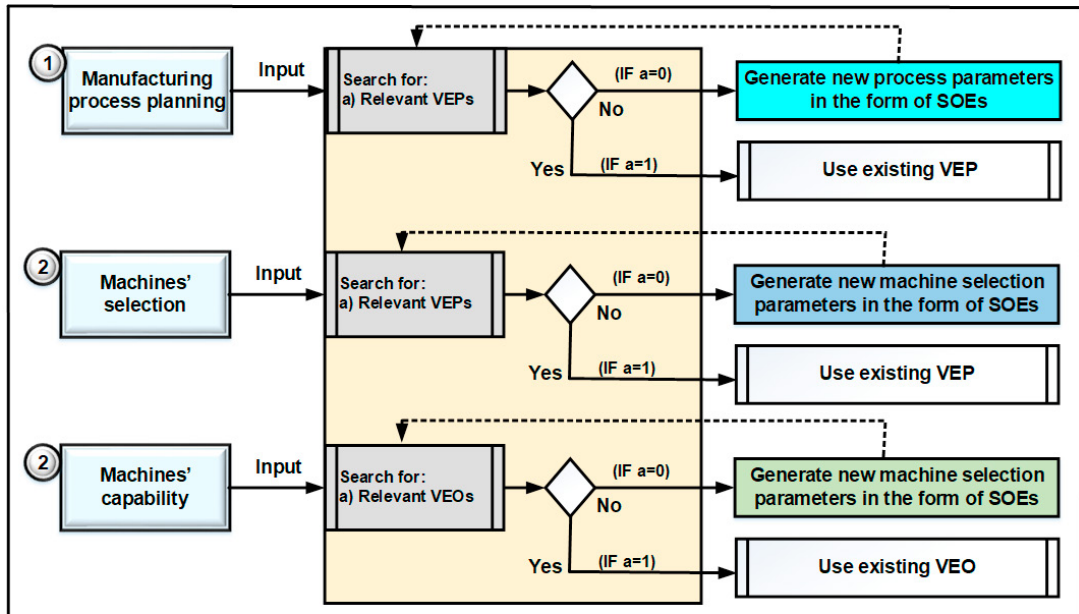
1 Manufacturing process planning

Input

Search for:
a) Relevant VEPs

(IF a=0)
No

Generate new process parameters in the form of SOEs

Yes
(IF a=1)

Use existing VEP

2 Machines' selection

Input

Search for:
a) Relevant VEPs

(IF a=0)
No

Generate new machine selection parameters in the form of SOEs

Yes
(IF a=1)

Use existing VEP

2 Machines' capability

Input

Search for:
a) Relevant VEOs

(IF a=0)
No

Generate new machine selection parameters in the form of SOEs

Yes
(IF a=1)

Use existing VEO